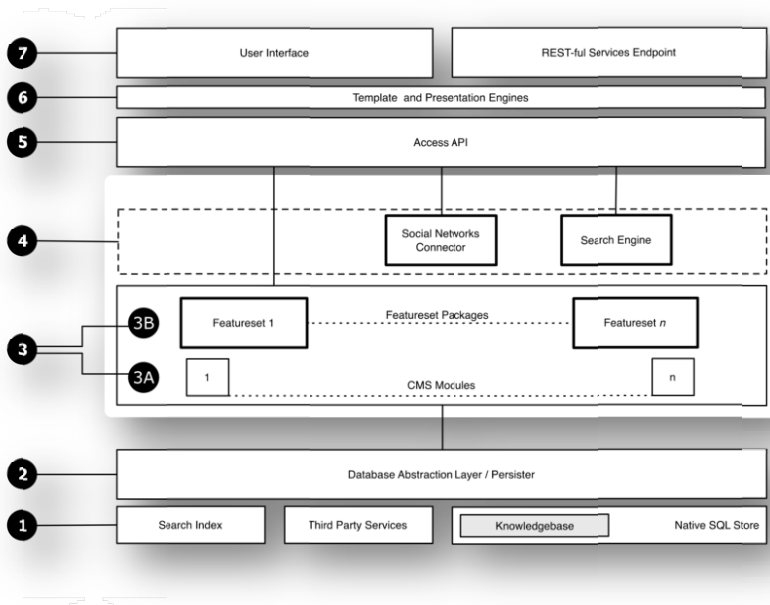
7 User Interface

REST-ful Services Endpoint

6 Template and Presentation Engines

5 Access API

4 Social Networks Connector

Search Engine

3 3B Featureset 1

Featureset Packages

Featureset $n$

3A 1

CMS Modules

n

2 Database Abstraction Layer / Persister

1 Search Index

Third Party Services

Knowledgebase

Native SQL Store